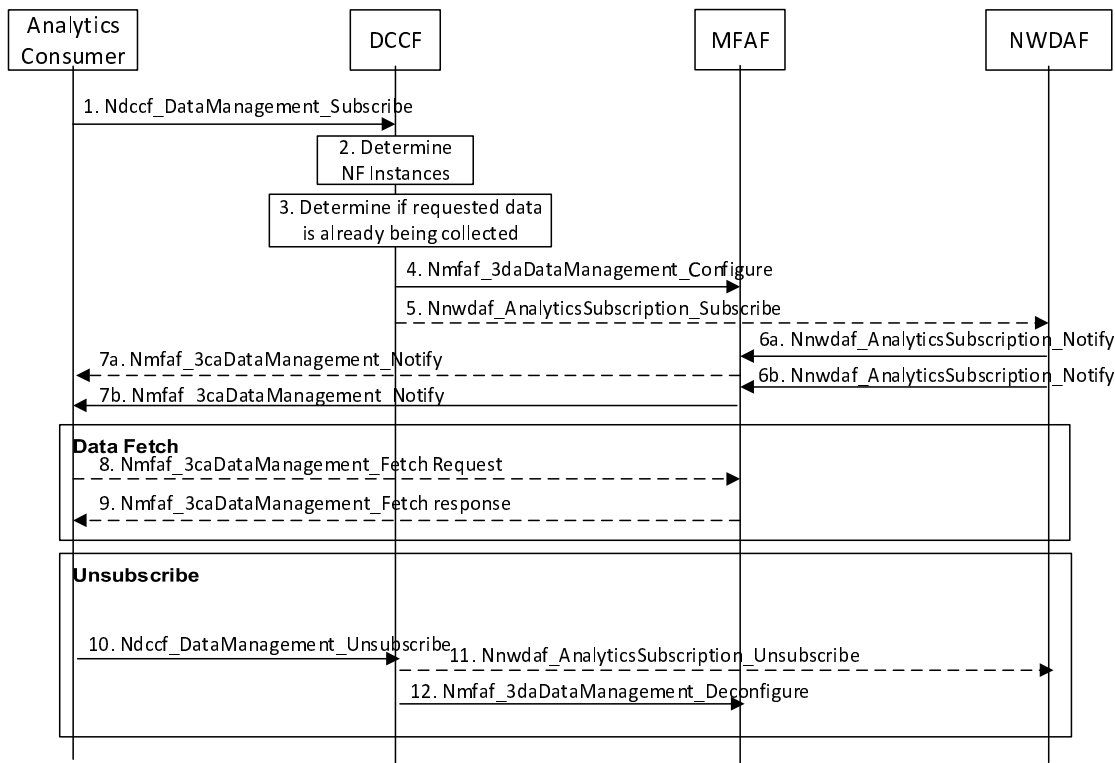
Analytics Consumer

DCCF

MFAF

NWDAF

1. Ndccf_DataManagement_Subscribe

2. Determine NF Instances

3. Determine if requested data is already being collected

4. Nmfaf_3daDataManagement_Configure

5. Nnwdaf_AnalyticsSubscription_Subscribe

6a. Nnwdaf_AnalyticsSubscription_Notify

7a. Nmfaf_3caDataManagement_Notify

6b. Nnwdaf_AnalyticsSubscription_Notify

7b. Nmfaf_3caDataManagement_Notify

Data Fetch

8. Nmfaf_3caDataManagement_Fetch Request

9. Nmfaf_3caDataManagement_Fetch response

Unsubscribe

10. Ndccf_DataManagement_Unsubscribe

11. Nnwdaf_AnalyticsSubscription_Unsubscribe

12. Nmfaf_3daDataManagement_Deconfigure